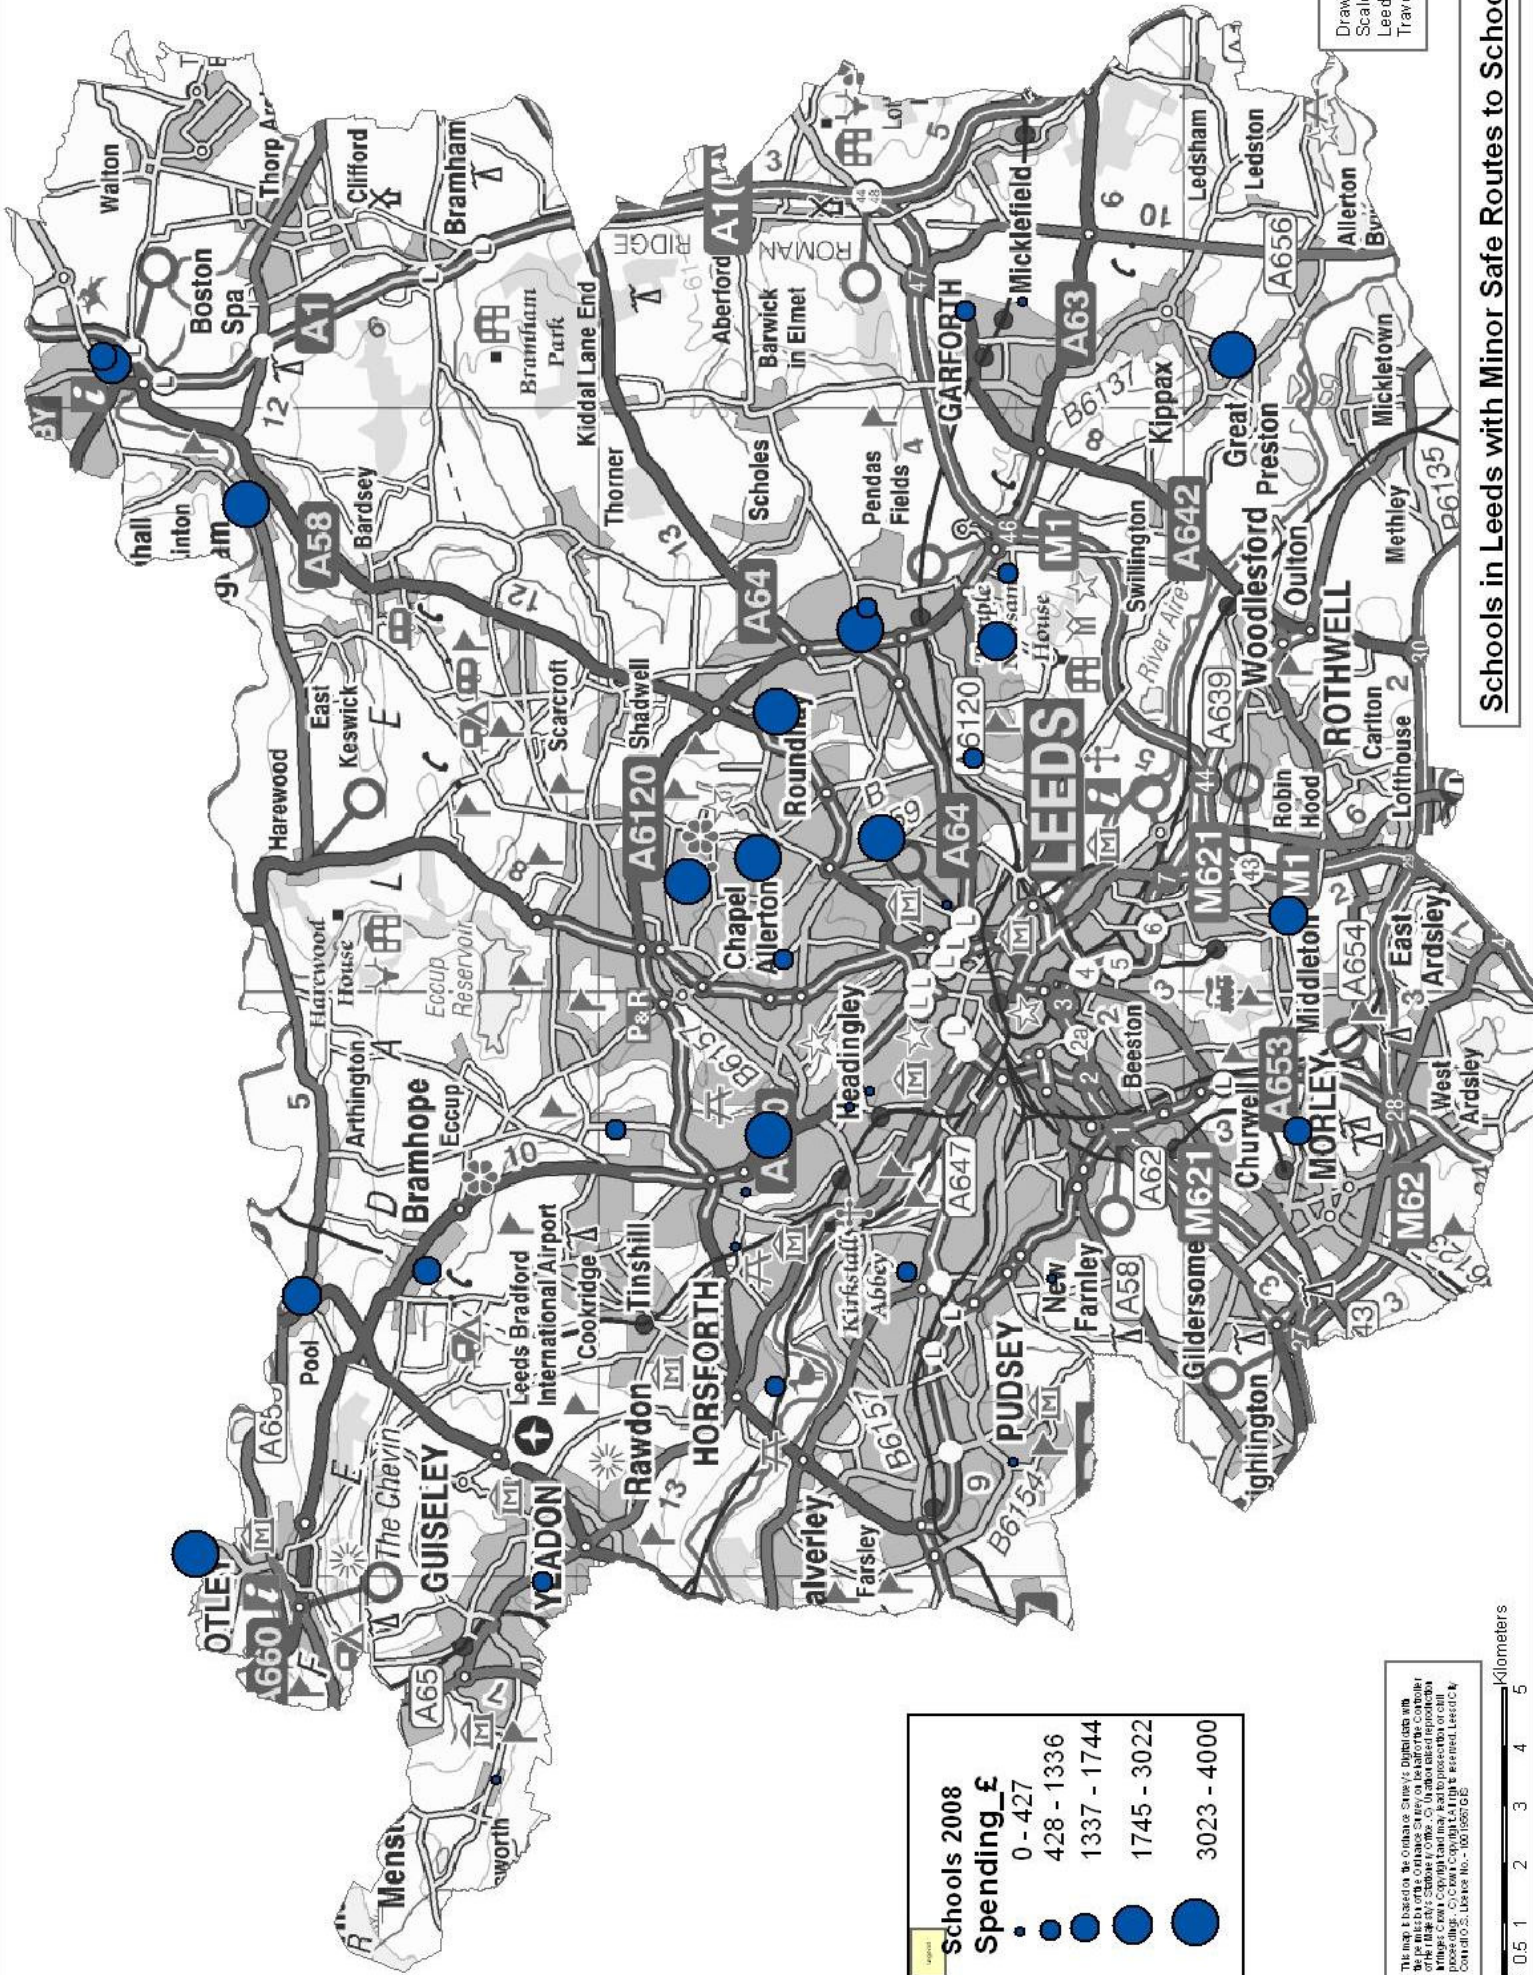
Schools in Leeds with Minor Safe Routes to Schoo

Draw
Scal
Leed
Trav

Legend
Schools 2008
Spending_£
0 - 427
428 - 1336
1337 - 1744
1745 - 3022
3023 - 4000

This map is based on the Ordnance Survey's Digital data with the permission of the Ordnance Survey on behalf of the Controller of Her Majesty's Stationery Office. © Unauthorised reproduction infringes Crown Copyright and may lead to prosecution or civil proceedings. © Crown Copyright. All rights reserved. Leeds City Council O.S. Licence No. - 100019567 GIS

0 0.5 1 2 3 4 5
Kilometers

Walton
Thorp Arch
Clifford
Bramham
Boston Spa
A1
12
Bramham Park
Kiddal Lane End
RIDGE
A1
Aberford
ROMAN
Barwick in Elmet
3
5
47
GARFORTH
Micklefield
A63
6
10
Ledsham
Ledston
A656
Allerton Bywater
Mickletown
Great Preston
Kippax
B6137
8
A642
Swillington
M1
46
Pendas Fields
4
Scholes
Thorner
13
A64
A58
Bardsey
Linton
Harewood
East Keswick
E
12
Scarcroft
Shadwell
A6120
Roundhay
Chapel Allerton
8
L
Harewood House
Eccup Reservoir
Arthington
Bramhope
Eccup
D
5
Pool
A65
The Chevin
GUISELEY
OTLEY
A660
F
E
Leeds Bradford International Airport
YEADON
Cookridge
Tinshill
Rawdon
13
HORSFORTH
P&R
B6157
10
A6120
Headingley
A647
Kirkstall Abbey
B6157
Calverley
Farsley
PUDSEY
9
B6154
New Farnley
A58
A62
Gildersome
M621
Birkenshaw
Churwell
A653
MORLEY
West Ardsley
M62
28
27
43
3
Beeston
2a
2
3
4
5
6
7
M621
43
M1
Middleton
A654
East Ardsley
Robin Hood
Lofthouse
Carlton
ROTHWELL
Oulton
Woodlesford
A639
River Aire
Methley
B6135
LEEDS
A64
A6120
Temple Newsam
House
59
B
44
2
42
Menston
Burley in Wharfedale
Wetherby
Collingham
Bramham
Lotherton
48
44
Whinmoor